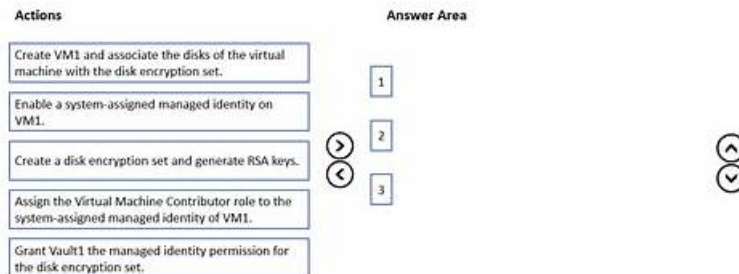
Actions

Create VM1 and associate the disks of the virtual machine with the disk encryption set.

Enable a system-assigned managed identity on VM1.

Create a disk encryption set and generate RSA keys.

Assign the Virtual Machine Contributor role to the system-assigned managed identity of VM1.

Grant Vault1 the managed identity permission for the disk encryption set.

Answer Area

1

2

3